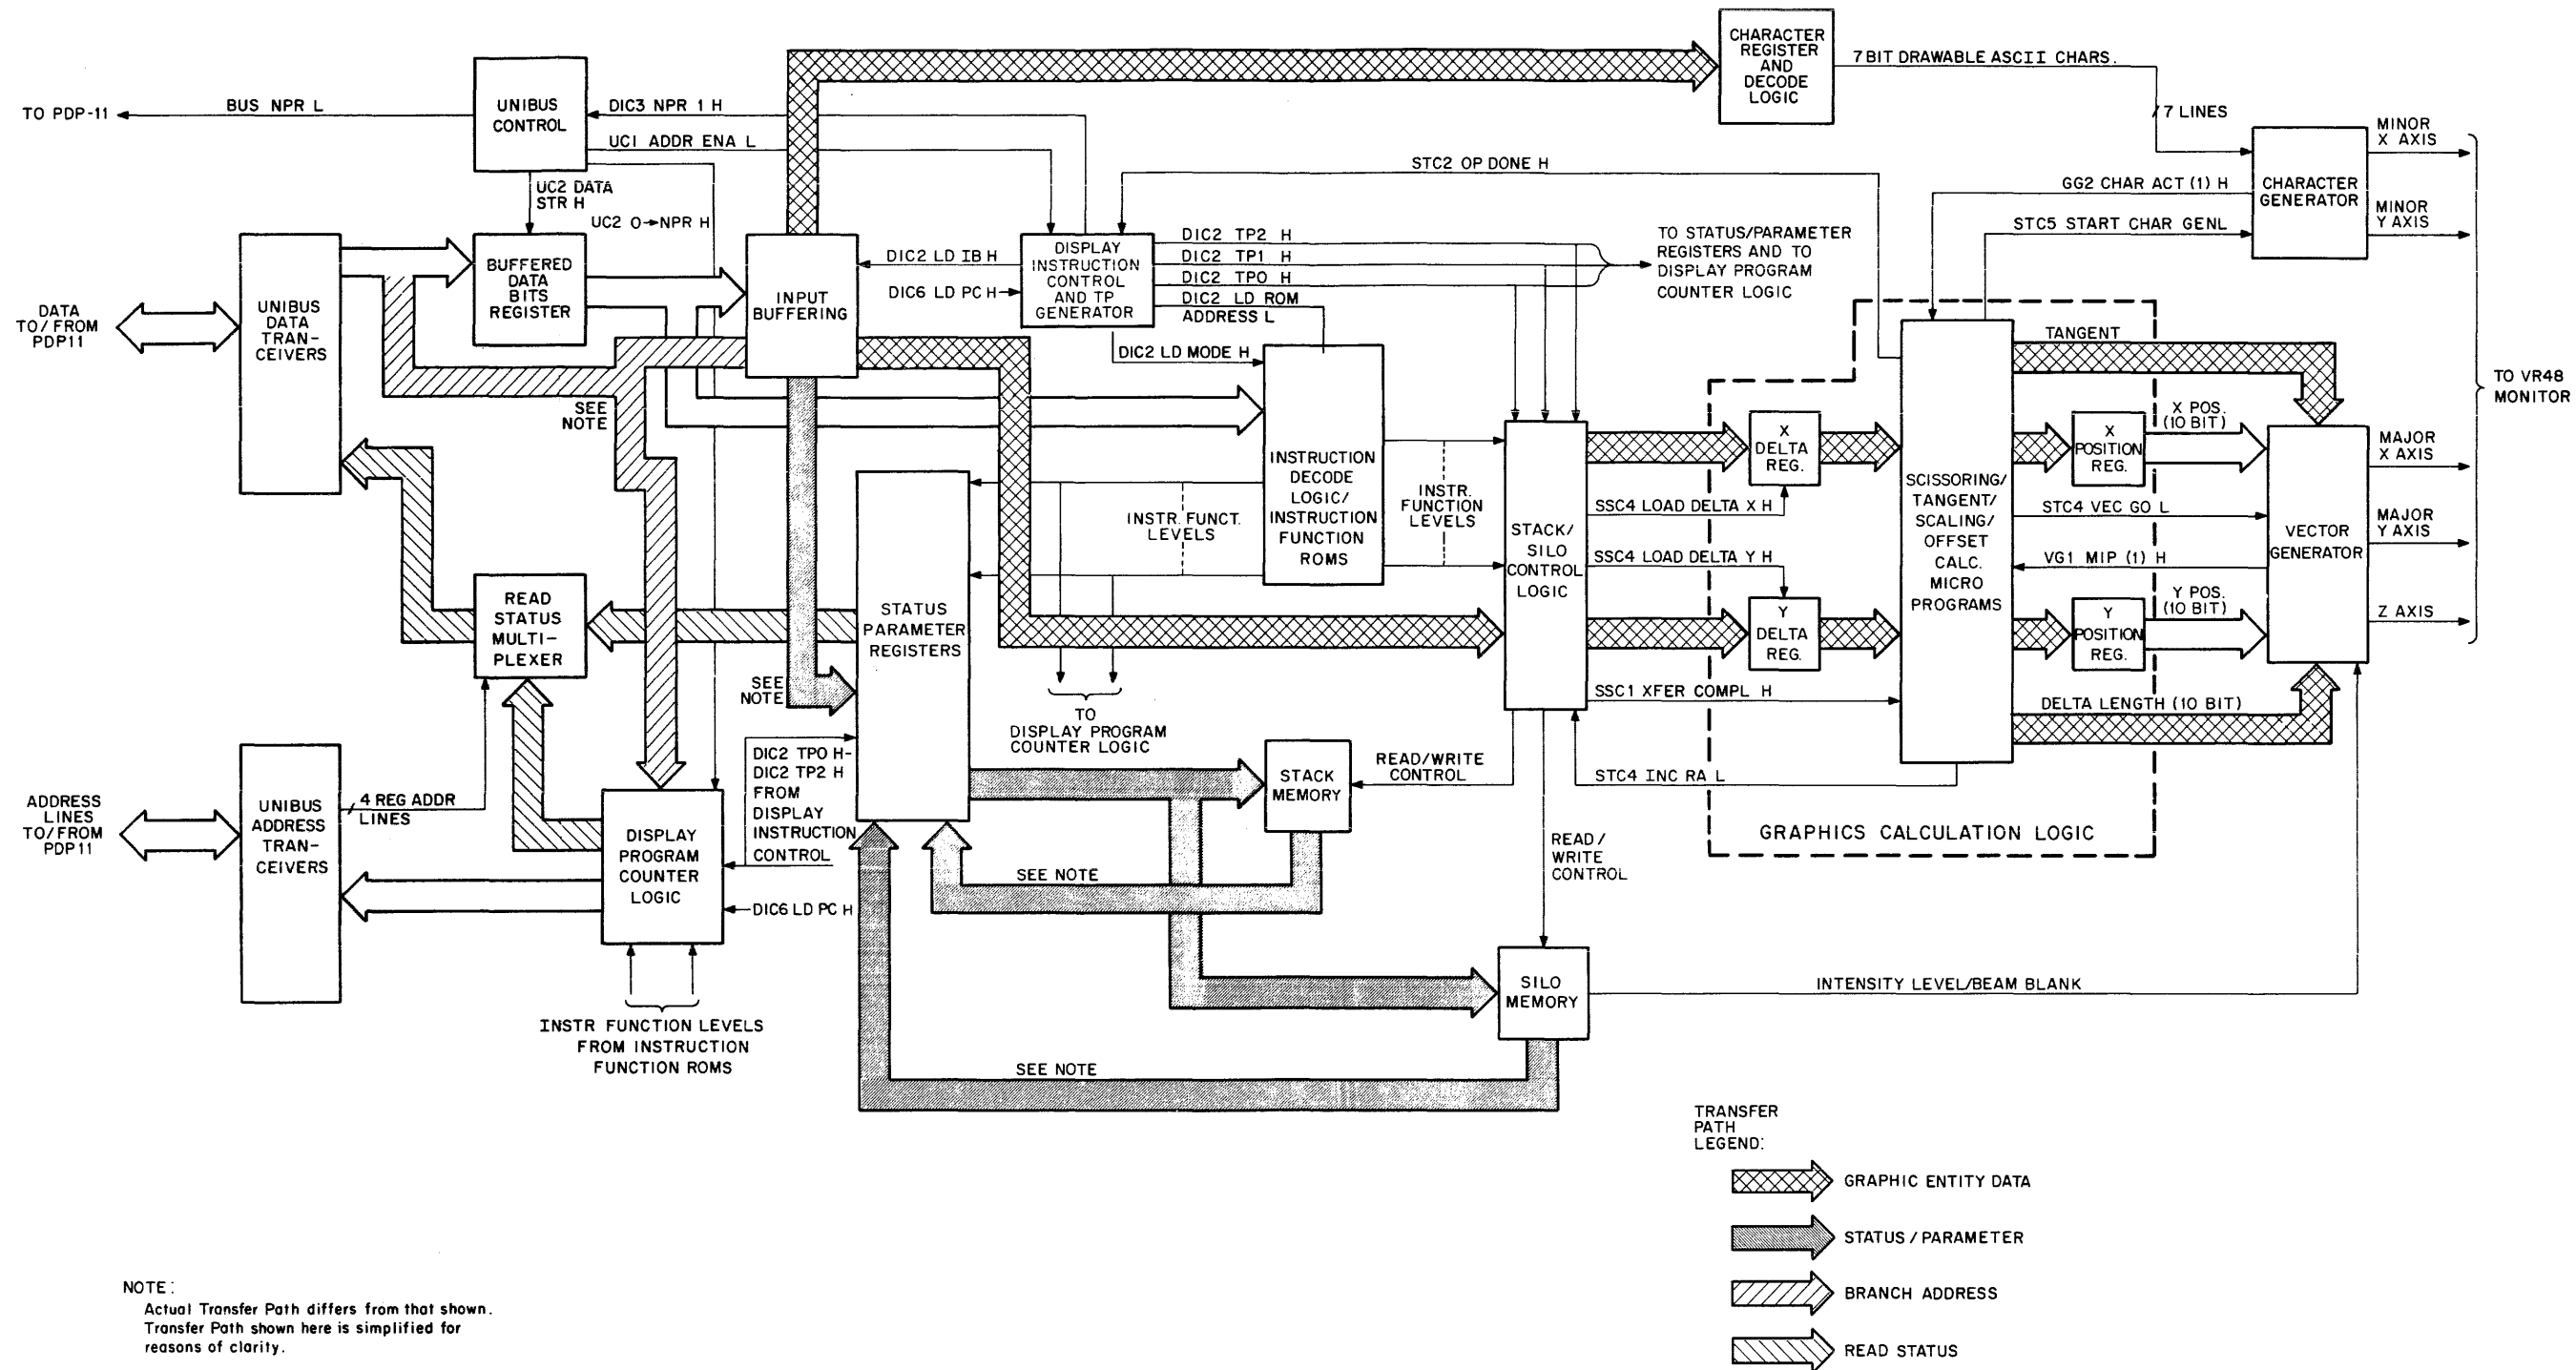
TO PDP-11
BUS NPR L
UNIBUS CONTROL
DIC3 NPR 1 H
UC1 ADDR ENA L
UC2 DATA STR H
UC2 O→NPR H
CHARACTER REGISTER AND DECODE LOGIC
7 BIT DRAWABLE ASCII CHARS.
7 LINES
STC2 OP DONE H
CHARACTER GENERATOR
MINOR X AXIS
MINOR Y AXIS
GG2 CHAR ACT (1) H
STC5 START CHAR GENL
DATA TO/FROM PDP11
UNIBUS DATA TRAN-CEIVERS
BUFFERED DATA BITS REGISTER
INPUT BUFFERING
DIC2 LD IB H
DIC6 LD PC H
DISPLAY INSTRUCTION CONTROL AND TP GENERATOR
DIC2 TP2 H
DIC2 TP1 H
DIC2 TPO H
DIC2 LD ROM ADDRESS L
DIC2 LD MODE H
TO STATUS/PARAMETER REGISTERS AND TO DISPLAY PROGRAM COUNTER LOGIC
TANGENT
TO VR48 MONITOR
SEE NOTE
INSTRUCTION DECODE LOGIC/ INSTRUCTION FUNCTION ROMS
INSTR. FUNCT. LEVELS
INSTR. FUNCTION LEVELS
STACK/ SILO CONTROL LOGIC
X DELTA REG.
SCISSORING/ TANGENT/ SCALING/ OFFSET CALC. MICRO PROGRAMS
X POSITION REG.
X POS. (10 BIT)
VECTOR GENERATOR
MAJOR X AXIS
MAJOR Y AXIS
Z AXIS
SSC4 LOAD DELTA X H
STC4 VEC GO L
SSC4 LOAD DELTA Y H
VG1 MIP (1) H
Y DELTA REG.
Y POSITION REG.
Y POS. (10 BIT)
READ STATUS MULTI-PLEXER
STATUS PARAMETER REGISTERS
SEE NOTE
SSC1 XFER COMPL H
DELTA LENGTH (10 BIT)
TO DISPLAY PROGRAM COUNTER LOGIC
ADDRESS LINES TO/FROM PDP11
UNIBUS ADDRESS TRAN-CEIVERS
4 REG ADDR LINES
DISPLAY PROGRAM COUNTER LOGIC
DIC2 TPO H-DIC2 TP2 H FROM DISPLAY INSTRUCTION CONTROL
DIC6 LD PC H
STACK MEMORY
READ/WRITE CONTROL
STC4 INC RA L
GRAPHICS CALCULATION LOGIC
READ / WRITE CONTROL
SEE NOTE
SILO MEMORY
INTENSITY LEVEL/BEAM BLANK
INSTR FUNCTION LEVELS FROM INSTRUCTION FUNCTION ROMS
SEE NOTE
TRANSFER PATH LEGEND:
GRAPHIC ENTITY DATA
STATUS / PARAMETER
BRANCH ADDRESS
READ STATUS
NOTE:
Actual Transfer Path differs from that shown. Transfer Path shown here is simplified for reasons of clarity.